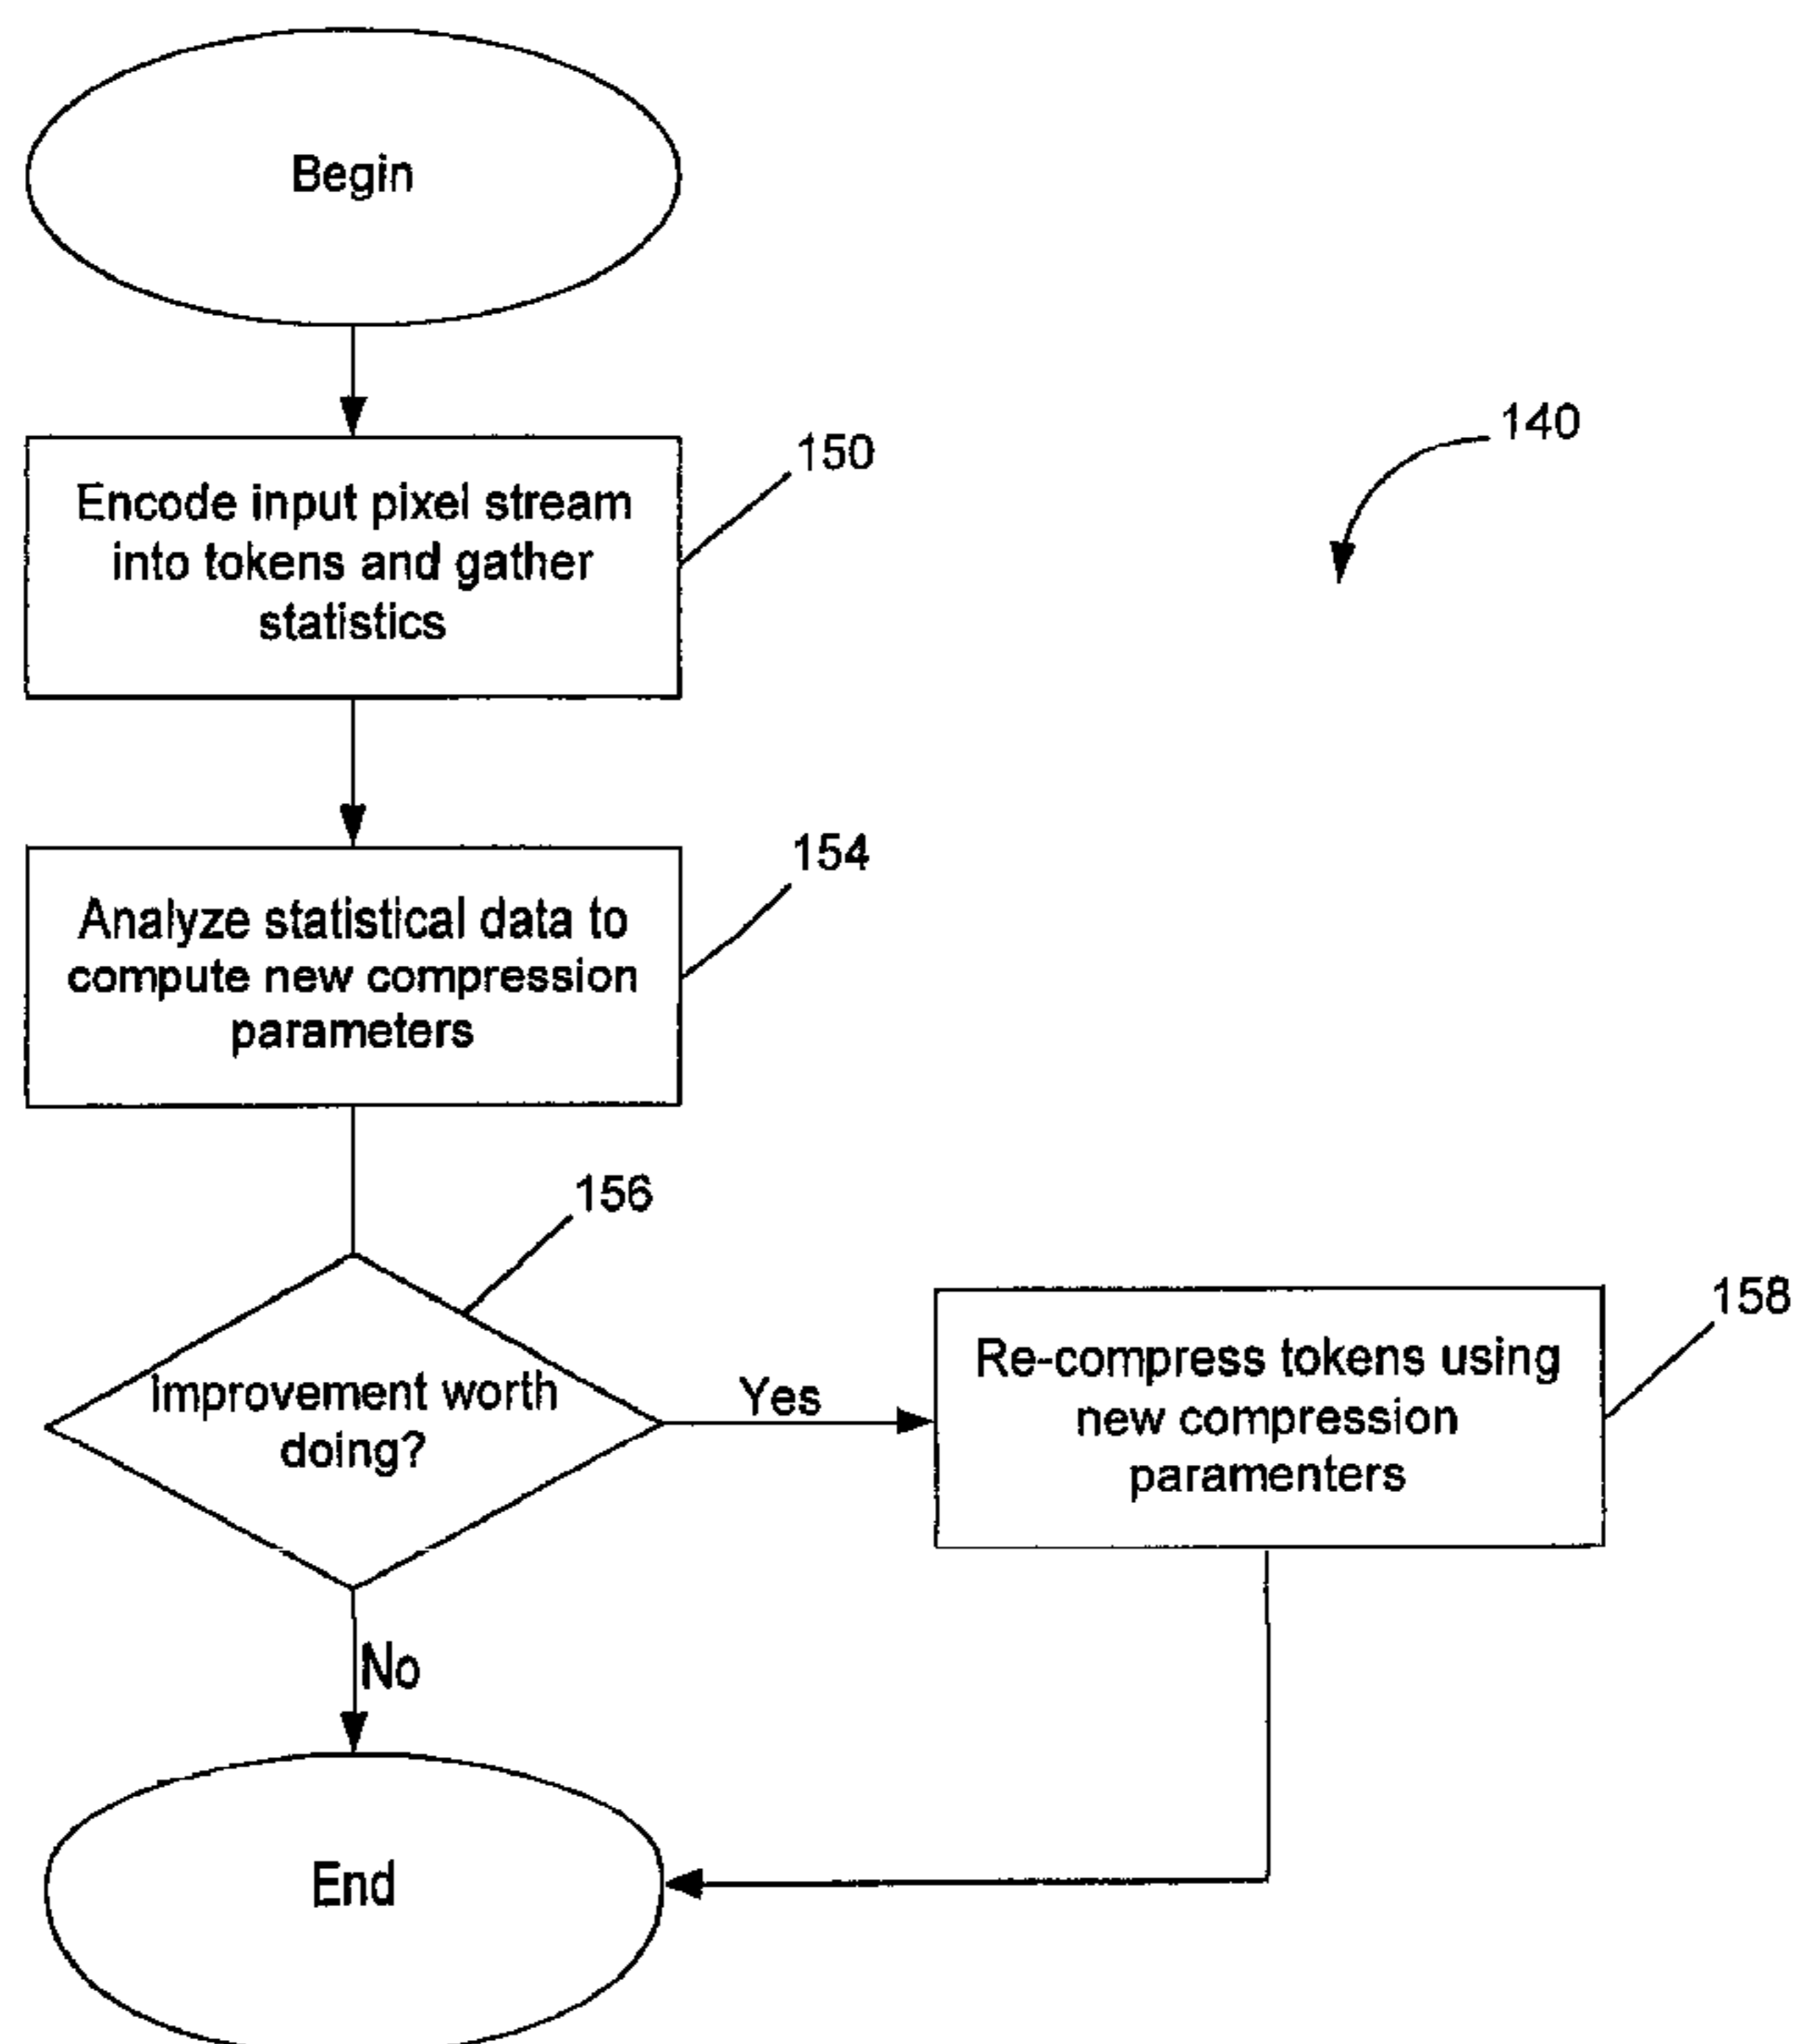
Begin

140

150

Encode input pixel stream into tokens and gather statistics

154

Analyze statistical data to compute new compression parameters

156

Improvement worth doing?

Yes

158

Re-compress tokens using new compression paramenters

No

End